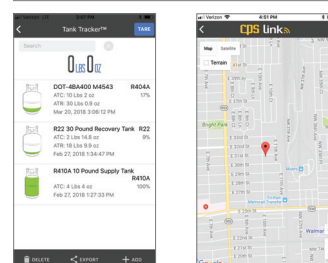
Tank Tracker™
TARE
Search
0 LBS 0 OZ

DOT-4BA400 M4543
R404A
ATC: 10 Lbs 2 oz
17%
ATR: 30 Lbs 0.9 oz
Mar 20, 2018 3:06:12 PM

R22 30 Pound Recovery Tank
R22
ATC: 2 Lbs 14.8 oz
9%
ATR: 18 Lbs 9.9 oz
Feb 27, 2018 1:34:47 PM

R410A 10 Pound Supply Tank
R410A
ATC: 4 Lbs 4 oz
100%
Feb 27, 2018 1:27:33 PM

DELETE
EXPORT
ADD

Verizon
4:51 PM
CPS link
Map
Satellite
Terrain
Walmart